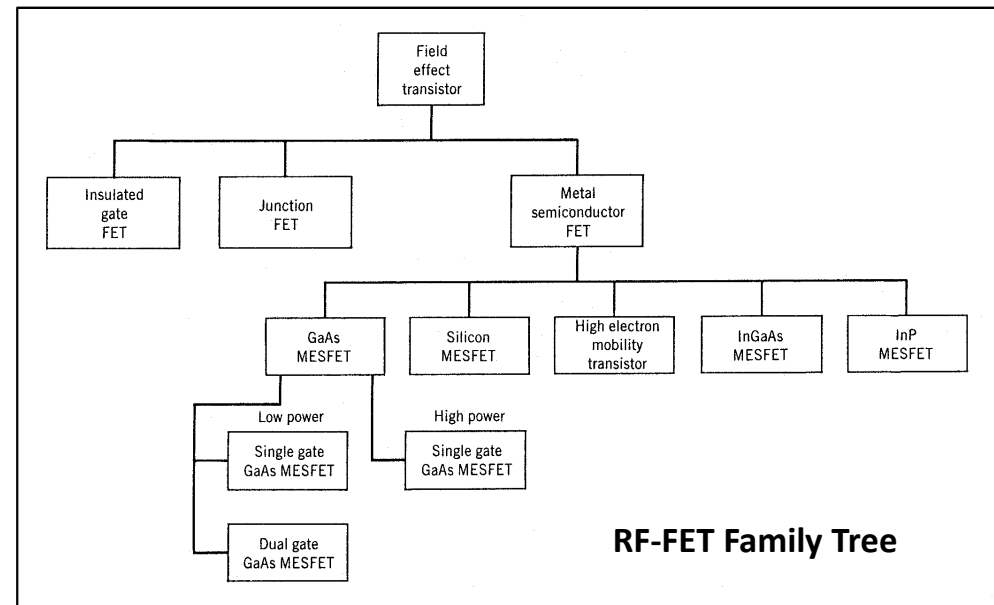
Field effect transistor

Insulated gate FET

Junction FET

Metal semiconductor FET

GaAs MESFET

Silicon MESFET

High electron mobility transistor

InGaAs MESFET

InP MESFET

Low power

Single gate GaAs MESFET

Dual gate GaAs MESFET

High power

Single gate GaAs MESFET

RF-FET Family Tree